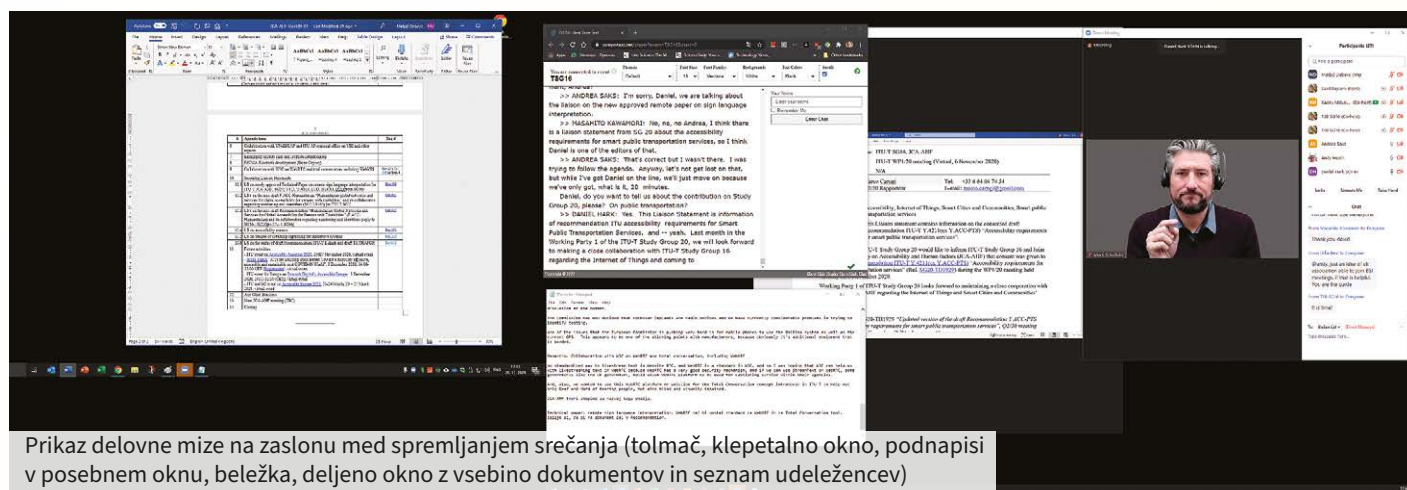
>> ANDREA SAKS: I'm sorry, Daniel, we are talking about the liaison on the new approved remote paper on sign language interpretation.

>> MASAHITO KAWAMORI: No, no, no Andrea, I think there is a liaison statement from SG 20 about the accessibility requirements for smart public transportation services, so I think Daniel is one of the editors of that.

>> ANDREA SAKS: That's correct but I wasn't there. I was trying to follow the agenda. Anyway, let's not get lost on that, but while I've got Daniel on the line, we'll just move on because we've only got, what is it, 20 minutes.

Daniel, do you want to tell us about the contribution on Study Group 20, please? On public transportation?

>> DANIEL HARK: Yes. This Liaison Statement is information of recommendation ITU accessibility requirements for Smart Public Transportation Services, and -- yeah. Last month in the Working Party 1 of the ITU-T Study Group 20, we will look forward to making a close collaboration with ITU-T Study Group 16 regarding the Internet of Things and coming to

Clear Chat

ITU-T WP1/20 meeting (Virtual, 6 November 2020)

Working Party 1 of ITU-T Study Group 20 looks forward to maintaining a close cooperation with ITU-T SG16 regarding the Internet of Things and Smart Cities and Communities

Participants (27)

Chat

Thank you Daniel

Prikaz delovne mize na zaslonu med spremljanjem srečanja (tolmač, klepetalno okno, podnapisi v posebnem oknu, beležka, deljeno okno z vsebino dokumentov in seznam udeležencev)